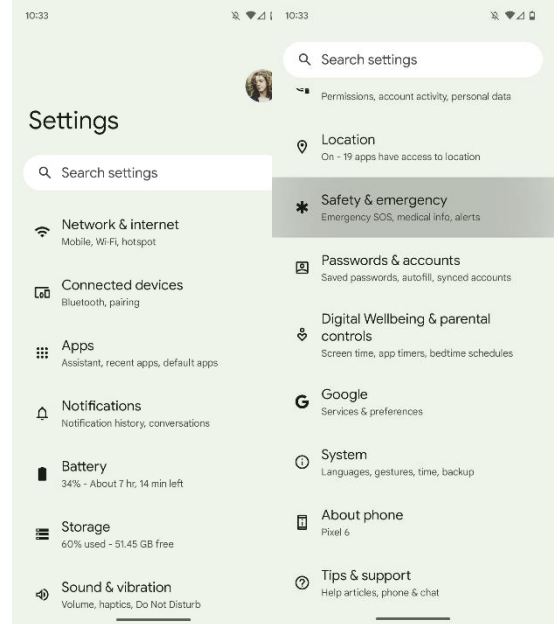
10:33

Settings

Search settings

Network & internet
Mobile, Wi-Fi, hotspot

Connected devices
Bluetooth, pairing

Apps
Assistant, recent apps, default apps

Notifications
Notification history, conversations

Battery
34% - About 7 hr, 14 min left

Storage
60% used - 51.45 GB free

Sound & vibration
Volume, haptics, Do Not Disturb

10:33

Search settings

Permissions, account activity, personal data

Location
On - 19 apps have access to location

Safety & emergency
Emergency SOS, medical info, alerts

Passwords & accounts
Saved passwords, autofill, synced accounts

Digital Wellbeing & parental controls
Screen time, app timers, bedtime schedules

Google
Services & preferences

System
Languages, gestures, time, backup

About phone
Pixel 6

Tips & support
Help articles, phone & chat